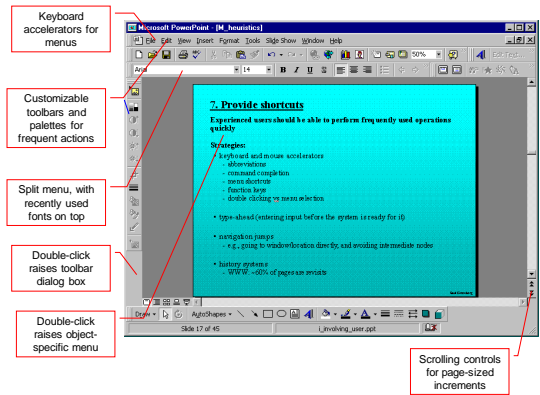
Keyboard accelerators for menus

Customizable toolbars and palettes for frequent actions

Split menu, with recently used fonts on top

Double-click raises toolbar dialog box

Double-click raises object-specific menu

Scrolling controls for page-sized increments

Microsoft PowerPoint - [M_heuristics]

File Edit View Insert Format Tools Slide Show Window Help

50%

Arial

14

B I U S

7. Provide shortcuts

Experienced users should be able to perform frequently used operations quickly

Strategies:
• keyboard and mouse accelerators
– abbreviations
– command completion
– menu shortcuts
– function keys
– double clicking vs menu selection

• type-ahead (entering input before the system is ready for it)

• navigation jumps
– e.g., going to window/location directly, and avoiding intermediate nodes

• history systems
– WWW: ~60% of pages are revisits

Draw AutoShapes

Slide 17 of 45

i_involving_user.ppt